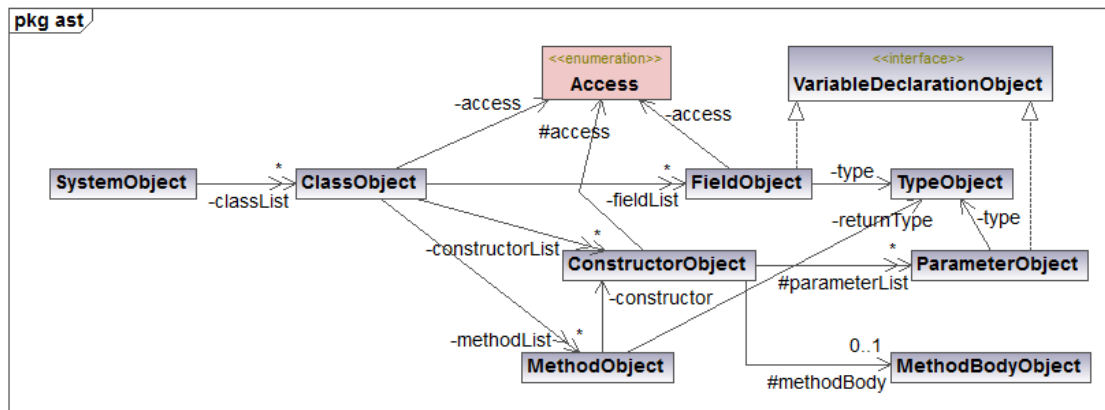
pkg ast

<<enumeration>>
Access

<<interface>>
VariableDeclarationObject

-access

#access

-access

SystemObject

*

-classList

ClassObject

*

-fieldList

FieldObject

-type

TypeObject

-returnType

-type

-constructorList

*

ConstructorObject

*

#parameterList

ParameterObject

-constructor

-methodList

*

MethodObject

0..1

#methodBody

MethodBodyObject